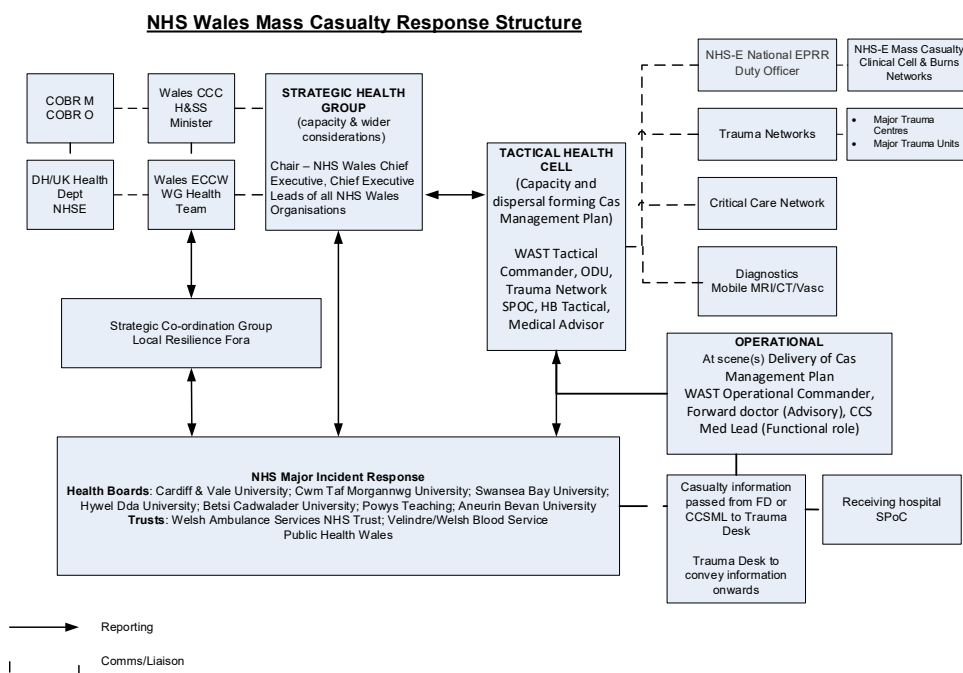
NHS Wales Mass Casualty Response Structure

COBR M
COBR O

Wales CCC
H&SS
Minister

STRATEGIC HEALTH GROUP
(capacity & wider considerations)

Chair – NHS Wales Chief Executive, Chief Executive Leads of all NHS Wales Organisations

DH/UK Health Dept
NHSE

Wales ECCW
WG Health Team

TACTICAL HEALTH CELL
(Capacity and dispersal forming Cas Management Plan)

WAST Tactical Commander, ODU, Trauma Network SPOC, HB Tactical, Medical Advisor

NHS-E National EPRR Duty Officer

NHS-E Mass Casualty Clinical Cell & Burns Networks

Trauma Networks

- Major Trauma Centres
- Major Trauma Units

Critical Care Network

Diagnostics
Mobile MRI/CT/Vasc

Strategic Co-ordination Group
Local Resilience Fora

OPERATIONAL
At scene(s) Delivery of Cas Management Plan
WAST Operational Commander, Forward doctor (Advisory), CCS Med Lead (Functional role)

NHS Major Incident Response
Health Boards: Cardiff & Vale University; Cwm Taf Morgannwg University; Swansea Bay University; Hywel Dda University; Betsi Cadwalader University; Powys Teaching; Aneurin Bevan University
Trusts: Welsh Ambulance Services NHS Trust; Velindre/Welsh Blood Service
Public Health Wales

Casualty information passed from FD or CCSML to Trauma Desk

Trauma Desk to convey information onwards

Receiving hospital SPoC

Reporting

Comms/Liaison